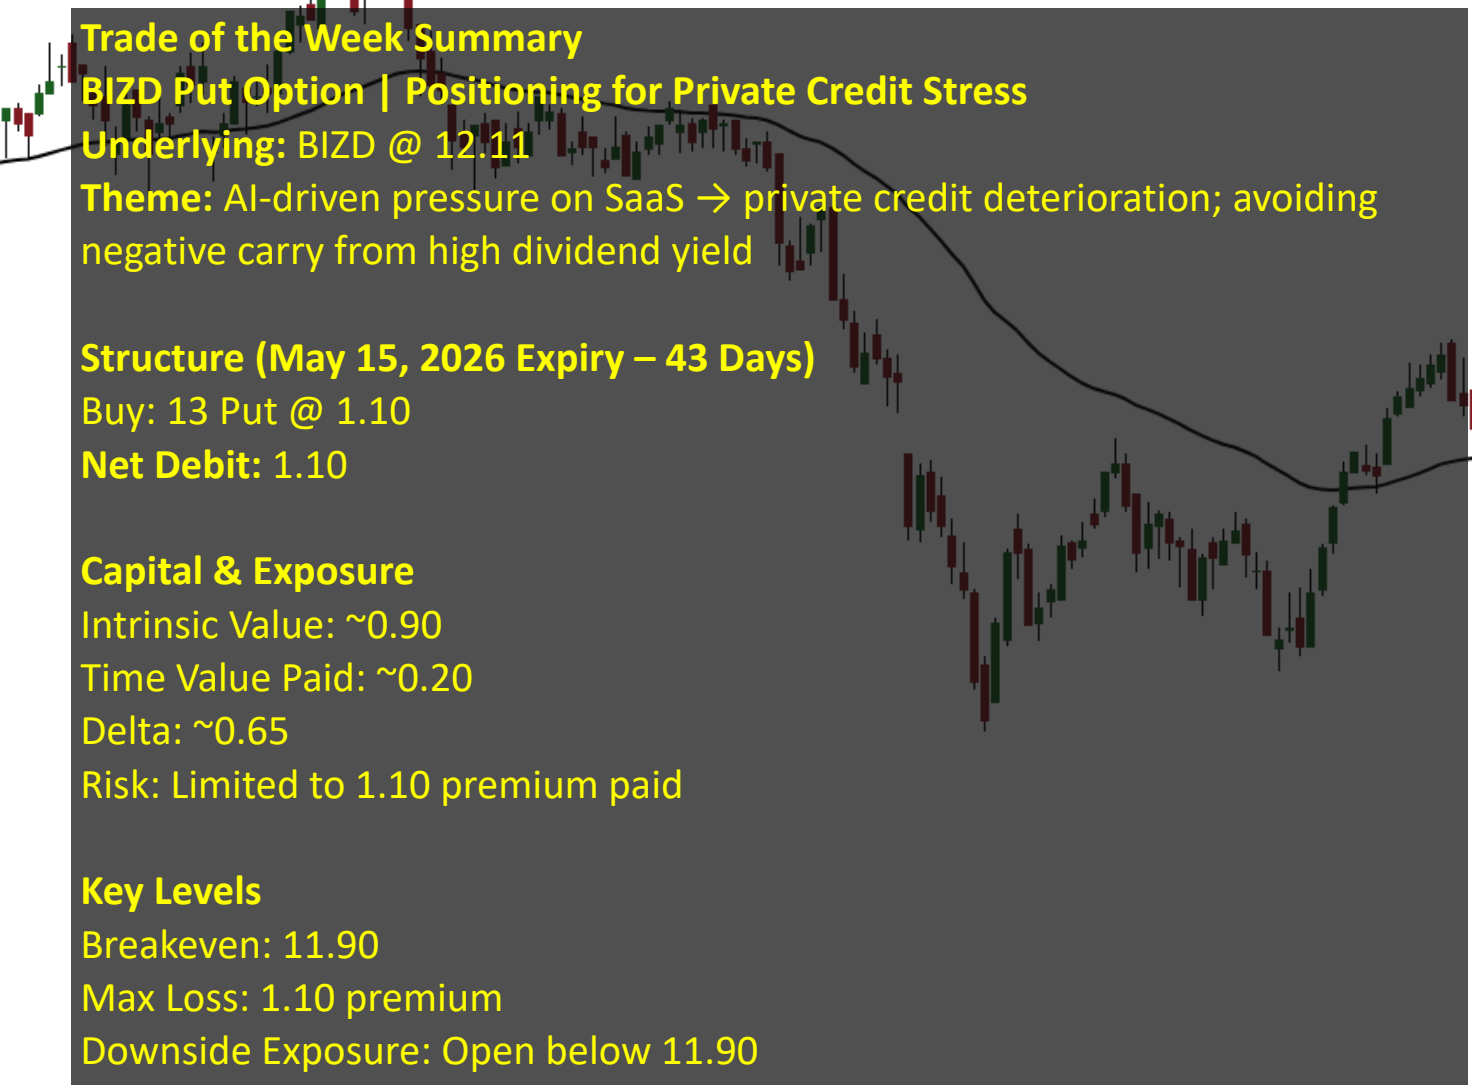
Trade of the Week Summary
BIZD Put Option | Positioning for Private Credit Stress
Underlying: BIZD @ 12.11
Theme: AI-driven pressure on SaaS → private credit deterioration; avoiding negative carry from high dividend yield

Structure (May 15, 2026 Expiry – 43 Days)
Buy: 13 Put @ 1.10
Net Debit: 1.10

Capital & Exposure
Intrinsic Value: ~0.90
Time Value Paid: ~0.20
Delta: ~0.65
Risk: Limited to 1.10 premium paid

Key Levels
Breakeven: 11.90
Max Loss: 1.10 premium
Downside Exposure: Open below 11.90